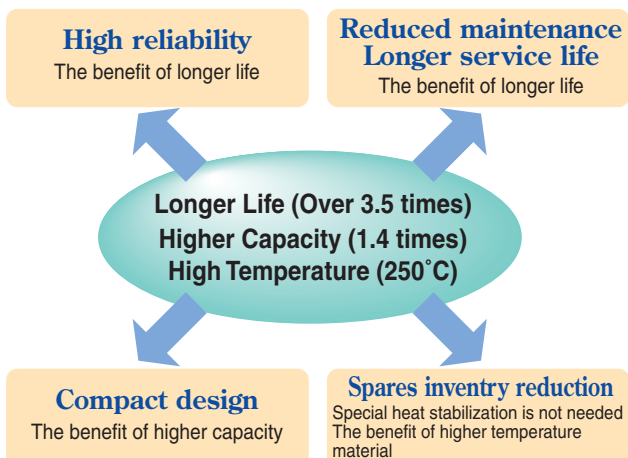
High reliability
The benefit of longer life

Reduced maintenance
Longer service life
The benefit of longer life

Longer Life (Over 3.5 times)
Higher Capacity (1.4 times)
High Temperature (250˚C)

Compact design
The benefit of higher capacity

Spares inventry reduction
Special heat stabilization is not needed
The benefit of higher temperature material